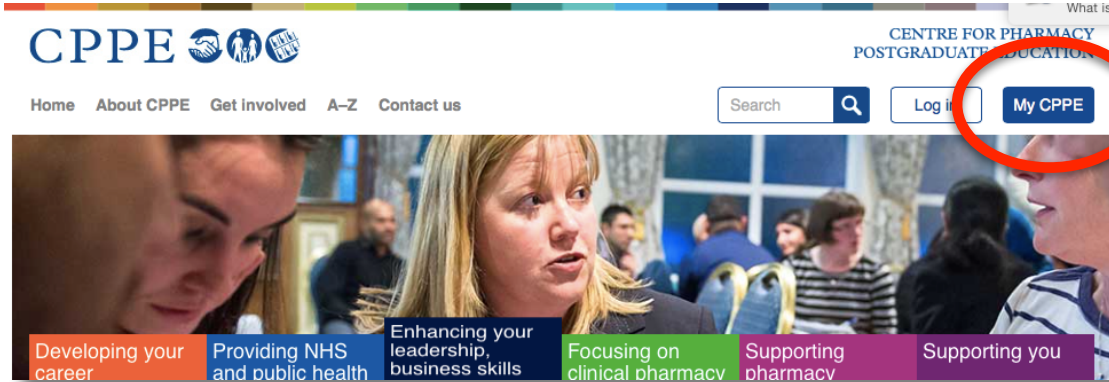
What is

CPPE

CENTRE FOR PHARMACY POSTGRADUATE EDUCATION

Home About CPPE Get involved A–Z Contact us

Search

Log in

My CPPE

Developing your career

Providing NHS and public health

Enhancing your leadership, business skills

Focusing on clinical pharmacy

Supporting pharmacy

Supporting you